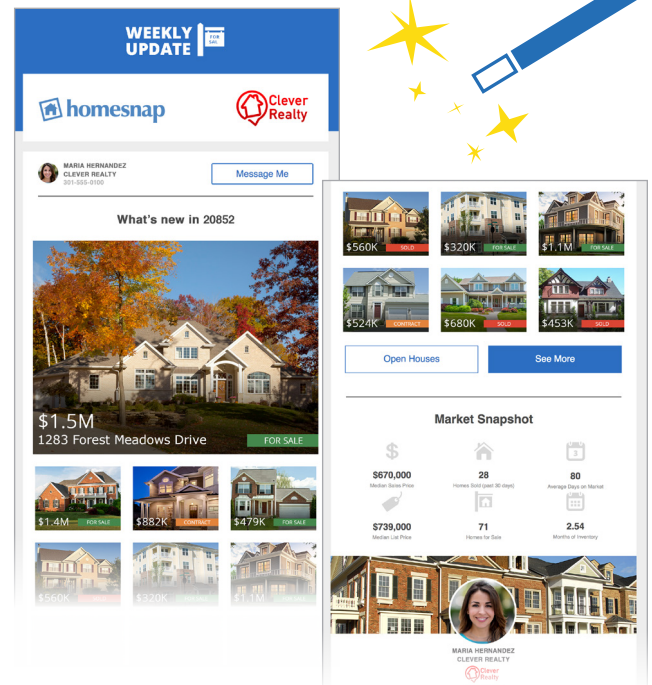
WEEKLY UPDATE

FOR SALE

homesnap

Clever Realty

MARIA HERNANDEZ
CLEVER REALTY
201-555-0100

Message Me

What's new in 20852

$1.5M
1283 Forest Meadows Drive
FOR SALE

$1.4M FOR SALE
$882K CONTRACT
$479K FOR SALE

$560K
$320K
$1.1M

$560K SOLD
$320K FOR SALE
$1.1M FOR SALE
$524K CONTRACT
$680K SOLD
$453K SOLD

Open Houses
See More

Market Snapshot

$670,000
Median Sales Price

28
Homes Sold (past 30 days)

3
80
Average Days on Market

$739,000
Median List Price

71
Homes for Sale

2.54
Months of Inventory

MARIA HERNANDEZ
CLEVER REALTY
Clever Realty